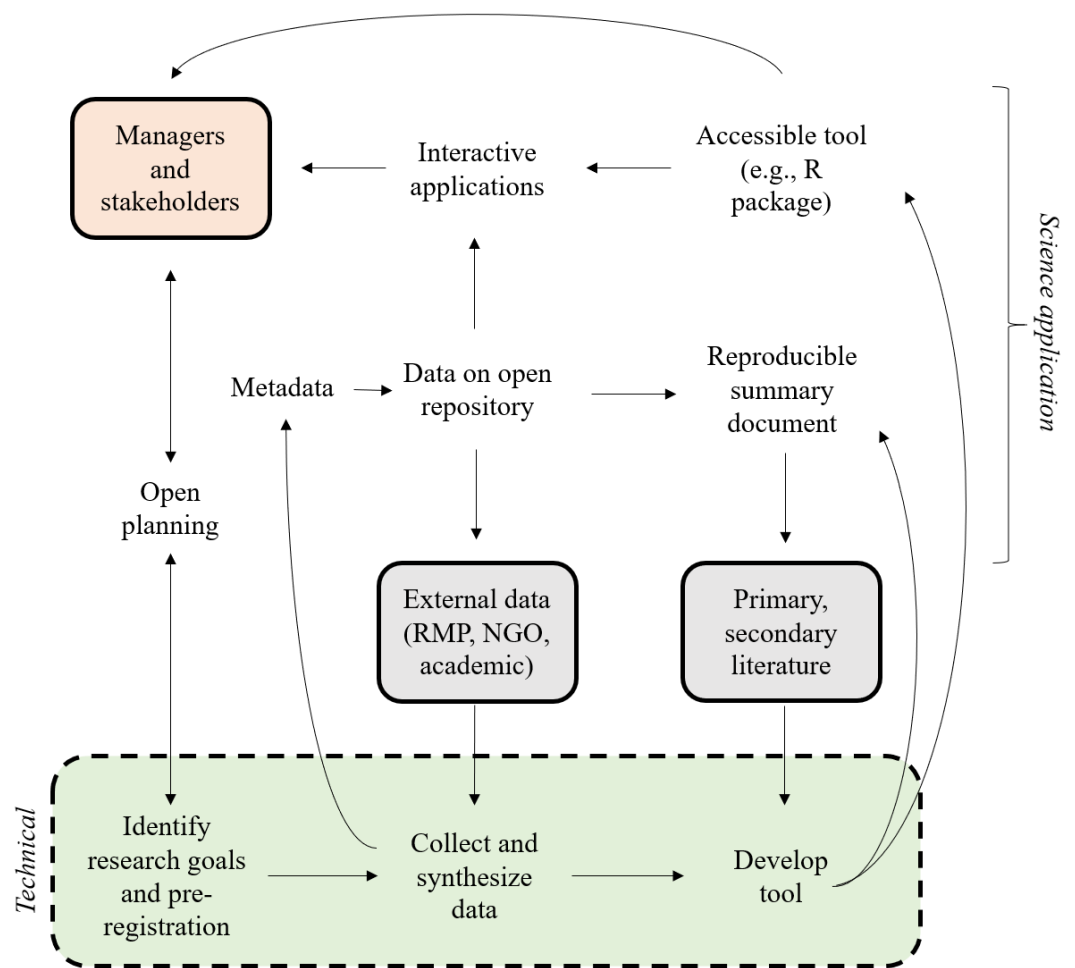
Managers and stakeholders

Interactive applications

Accessible tool (e.g., R package)

Science application

Metadata

Data on open repository

Reproducible summary document

Open planning

External data (RMP, NGO, academic)

Primary, secondary literature

Technical

Identify research goals and pre-registration

Collect and synthesize data

Develop tool